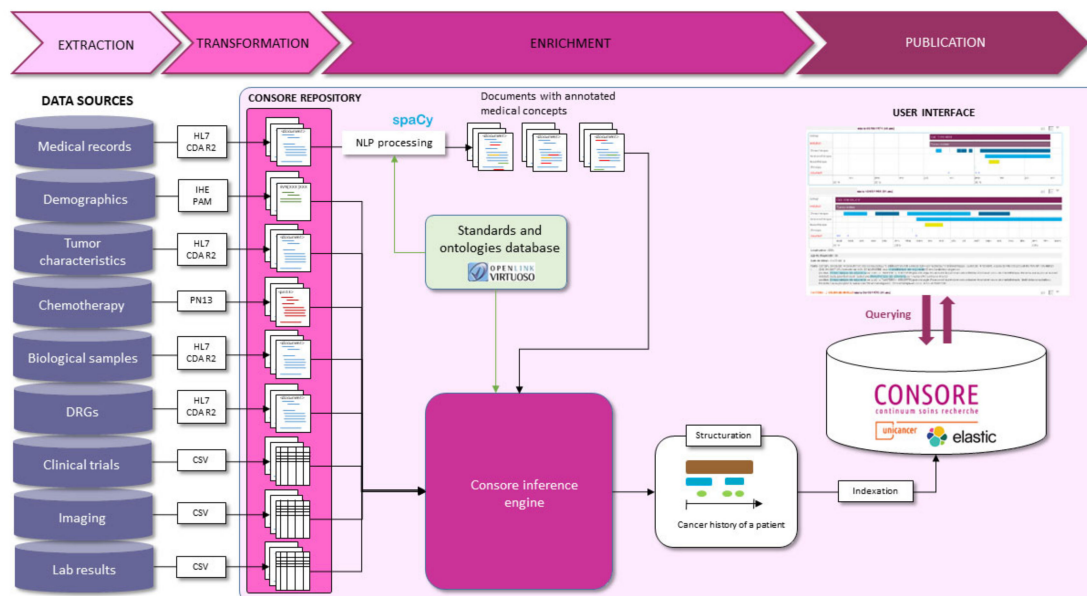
EXTRACTION
TRANSFORMATION
ENRICHMENT
PUBLICATION

DATA SOURCES
Medical records
Demographics
Tumor characteristics
Chemotherapy
Biological samples
DRGs
Clinical trials
Imaging
Lab results

HL7 CDA R2
IHE PAM
HL7 CDA R2
PN13
HL7 CDA R2
HL7 CDA R2
CSV
CSV
CSV

CONSORE REPOSITORY
spaCy
NLP processing
Documents with annotated medical concepts
Standards and ontologies database
OPENLINK VIRTUOSO
Consore inference engine
Structuration
Cancer history of a patient
Indexation

USER INTERFACE
Querying
CONSORE
continuum soins recherche
unicancer
elastic